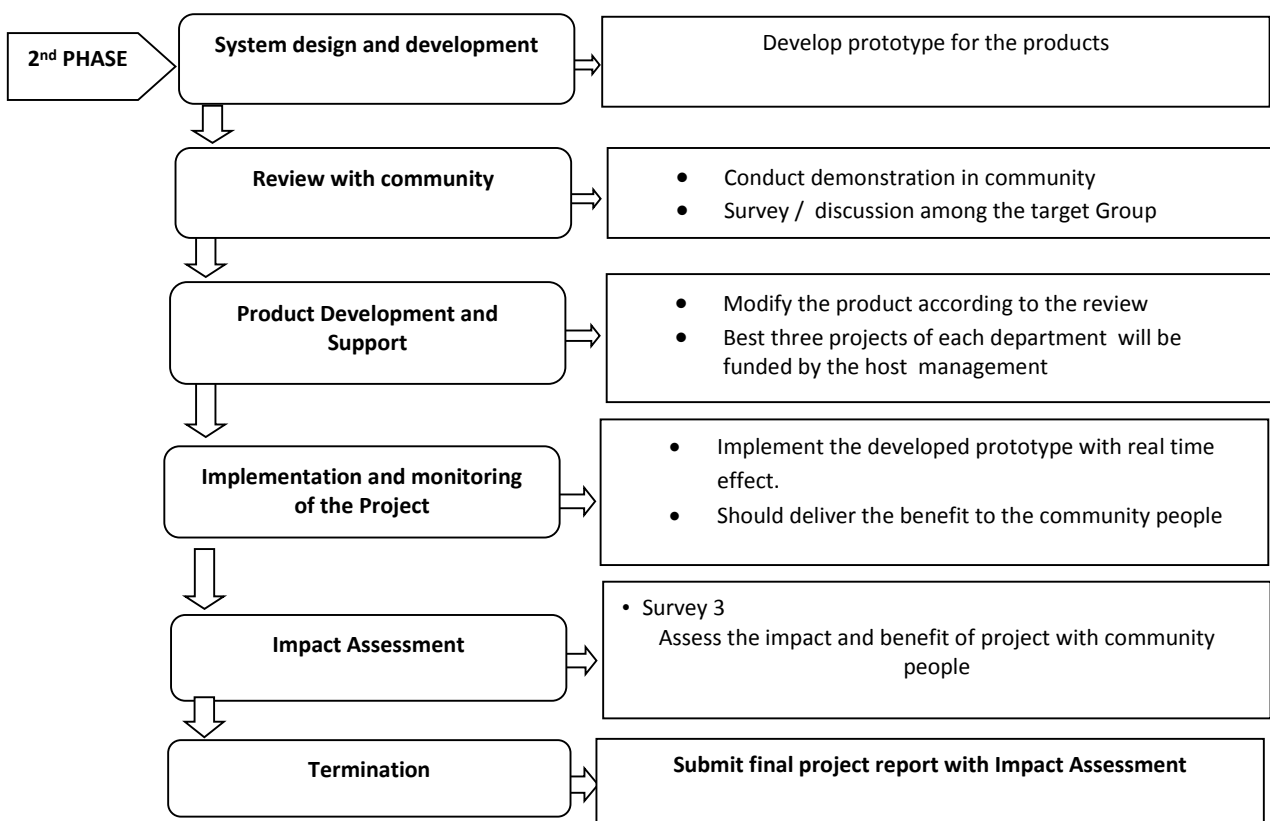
2$^{nd}$ PHASE

System design and development

Develop prototype for the products

Review with community

- Conduct demonstration in community
- Survey / discussion among the target Group

Product Development and Support

- Modify the product according to the review
- Best three projects of each department will be funded by the host management

Implementation and monitoring of the Project

- Implement the developed prototype with real time effect.
- Should deliver the benefit to the community people

Impact Assessment

- Survey 3

Assess the impact and benefit of project with community people

Termination

Submit final project report with Impact Assessment